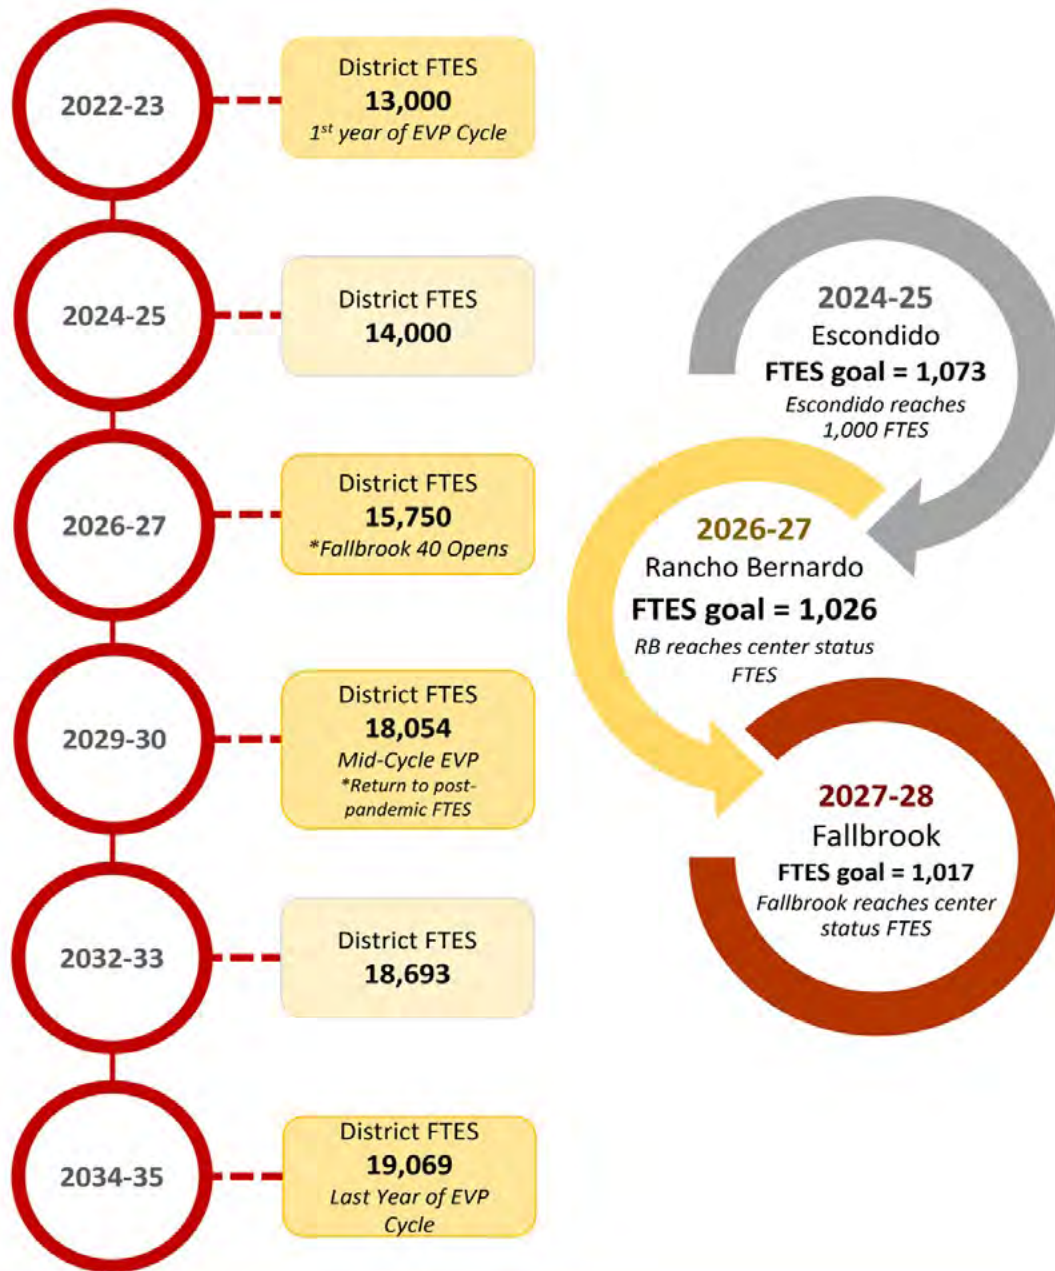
2022-23

District FTES
**13,000**
*1st year of EVP Cycle*

2024-25

District FTES
**14,000**

2026-27

District FTES
**15,750**
*\*Fallbrook 40 Opens*

2029-30

District FTES
**18,054**
*Mid-Cycle EVP*
*\*Return to post-pandemic FTES*

2032-33

District FTES
**18,693**

2034-35

District FTES
**19,069**
*Last Year of EVP Cycle*

**2024-25**
Escondido
**FTES goal = 1,073**
*Escondido reaches 1,000 FTES*

**2026-27**
Rancho Bernardo
**FTES goal = 1,026**
*RB reaches center status FTES*

**2027-28**
Fallbrook
**FTES goal = 1,017**
*Fallbrook reaches center status FTES*